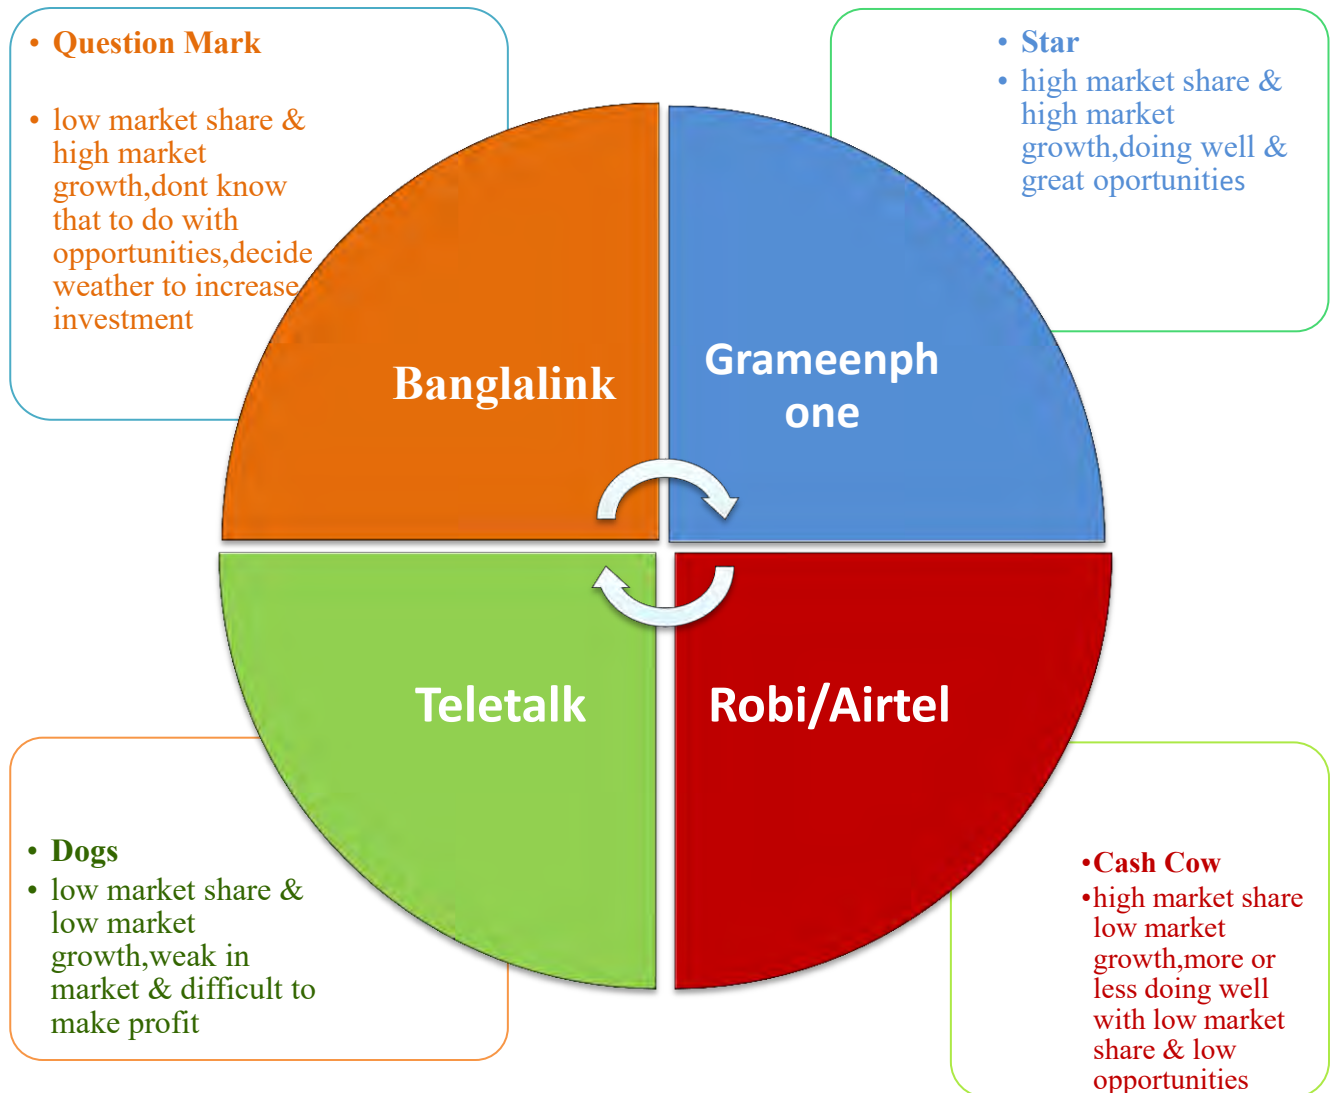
• Question Mark

• low market share & high market growth,dont know that to do with opportunities,decide weather to increase investment

• Star
• high market share & high market growth,doing well & great oportunities

Banglalink

Grameenph one

Teletalk

Robi/Airtel

• Dogs
• low market share & low market growth,weak in market & difficult to make profit

•Cash Cow
•high market share low market growth,more or less doing well with low market share & low opportunities